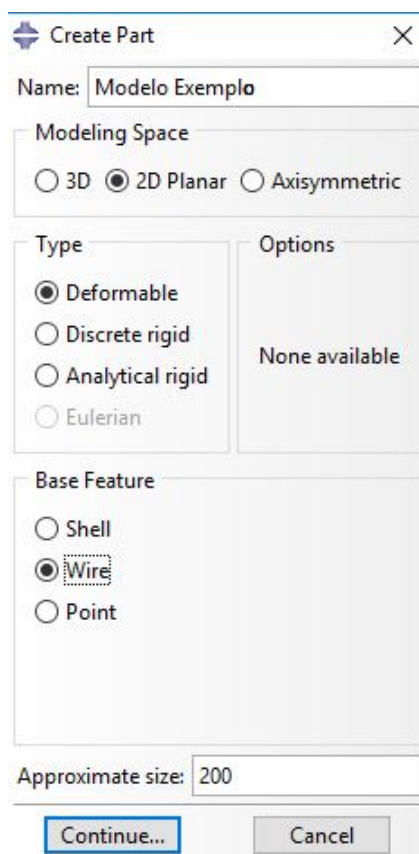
Create Part

Name: Modelo Exemplo

Modeling Space

3D  2D Planar  Axisymmetric

Type

Deformable

Discrete rigid

Analytical rigid

Eulerian

Options

None available

Base Feature

Shell

Wire

Point

Approximate size: 200

Continue...

Cancel